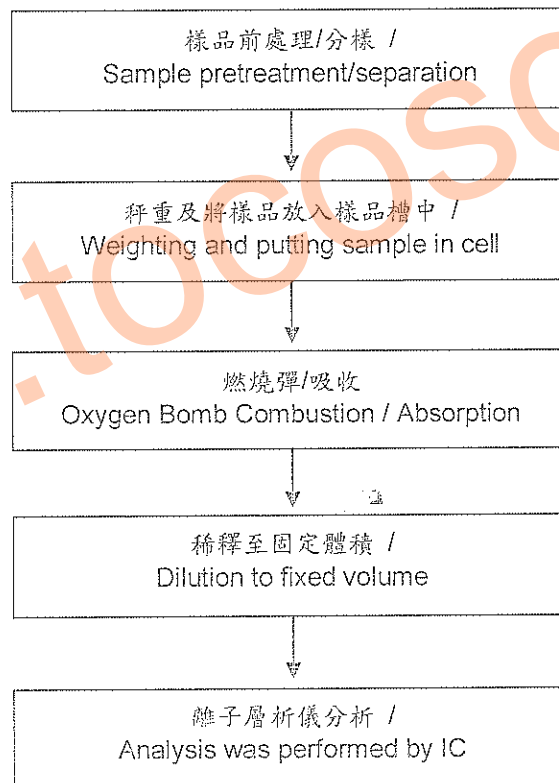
樣品前處理/分樣 /
Sample pretreatment/separation

秤重及將樣品放入樣品槽中 /
Weighting and putting sample in cell

燃燒彈/吸收
Oxygen Bomb Combustion / Absorption

稀釋至固定體積 /
Dilution to fixed volume

離子層析儀分析 /
Analysis was performed by IC

.tocosc